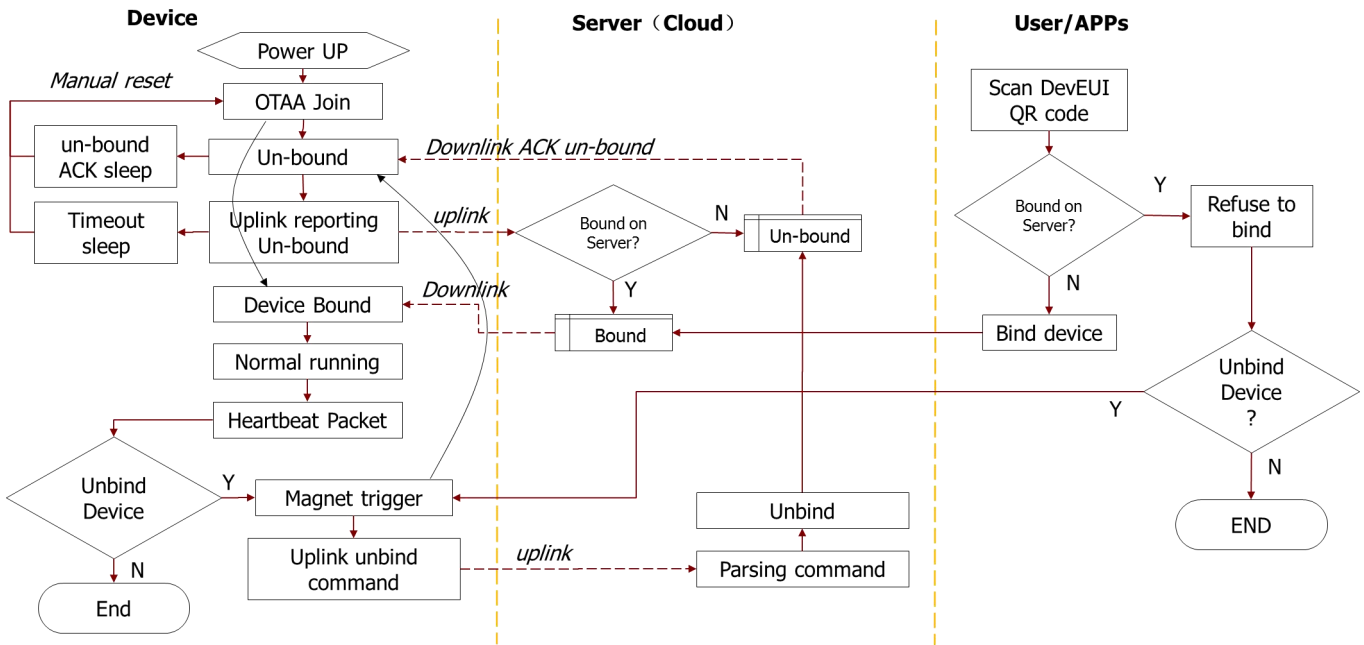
Device

Server（Cloud）

User/APPs

Power UP

Manual reset

OTAA Join

un-bound ACK sleep

Un-bound

Downlink ACK un-bound

Timeout sleep

Uplink reporting Un-bound

uplink

Bound on Server?

N

Un-bound

Device Bound

Downlink

Y

Bound

Normal running

Heartbeat Packet

Unbind Device

Y

Magnet trigger

N

End

Uplink unbind command

uplink

Parsing command

Unbind

Scan DevEUI QR code

Bound on Server?

Y

Refuse to bind

N

Bind device

Unbind Device ?

Y

N

END